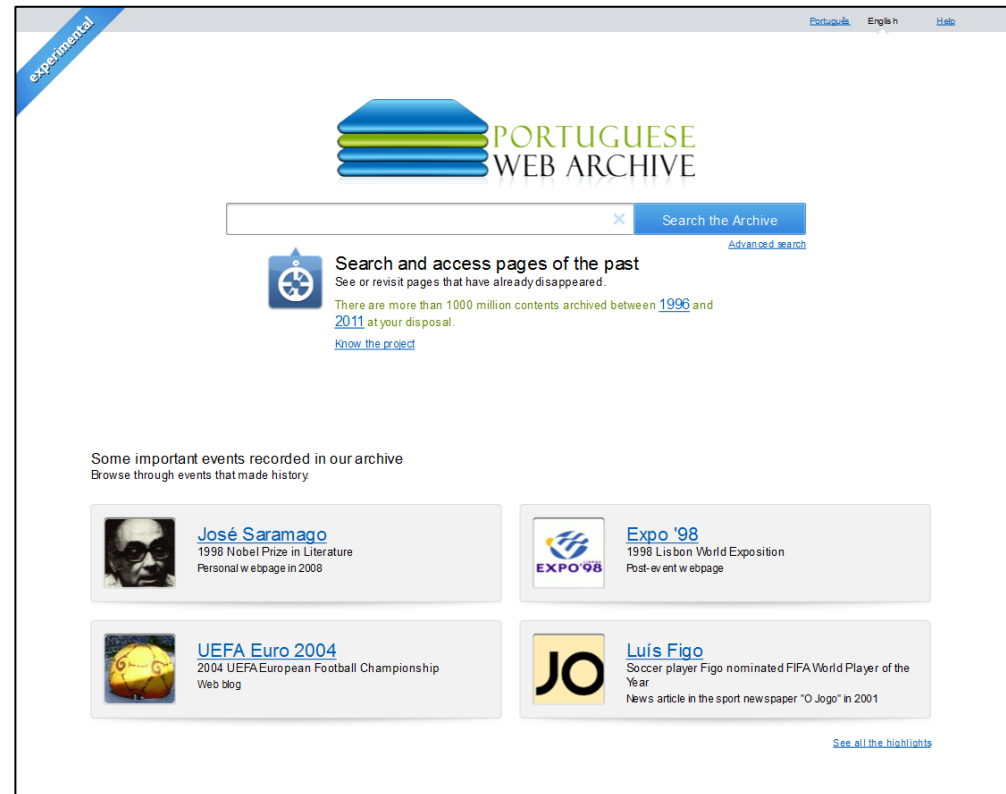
experimental

Português English Help

PORTUGUESE WEB ARCHIVE

Search the Archive
Advanced search

Search and access pages of the past
See or revisit pages that have already disappeared.
There are more than 1000 million contents archived between 1996 and 2011 at your disposal.
Know the project

Some important events recorded in our archive
Browse through events that made history.

José Saramago
1998 Nobel Prize in Literature
Personal webpage in 2008

EXPO'98

Expo '98
1998 Lisbon World Exposition
Post-event webpage

UEFA Euro 2004
2004 UEFA European Football Championship
Web blog

JO

Luís Figo
Soccer player Figo nominated FIFA World Player of the Year
News article in the sport newspaper "O Jogo" in 2001

See all the highlights